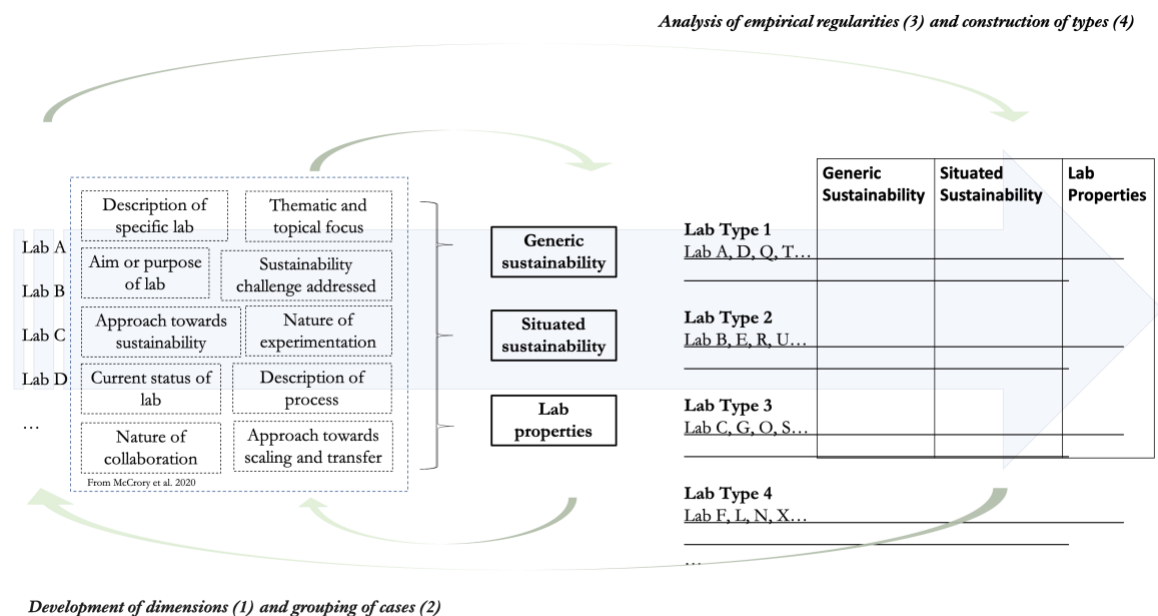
Analysis of empirical regularities (3) and construction of types (4)

Lab A
Lab B
Lab C
Lab D
…

Description of specific lab
Thematic and topical focus
Aim or purpose of lab
Sustainability challenge addressed
Approach towards sustainability
Nature of experimentation
Current status of lab
Description of process
Nature of collaboration
Approach towards scaling and transfer
From McCrory et al. 2020

Generic sustainability
Situated sustainability
Lab properties

| | Generic Sustainability | Situated Sustainability | Lab Properties |
|---|---|---|---|
| Lab Type 1 Lab A, D, Q, T… | | | |
| Lab Type 2 Lab B, E, R, U… | | | |
| Lab Type 3 Lab C, G, O, S… | | | |

Lab Type 4
Lab F, L, N, X…
…

Development of dimensions (1) and grouping of cases (2)